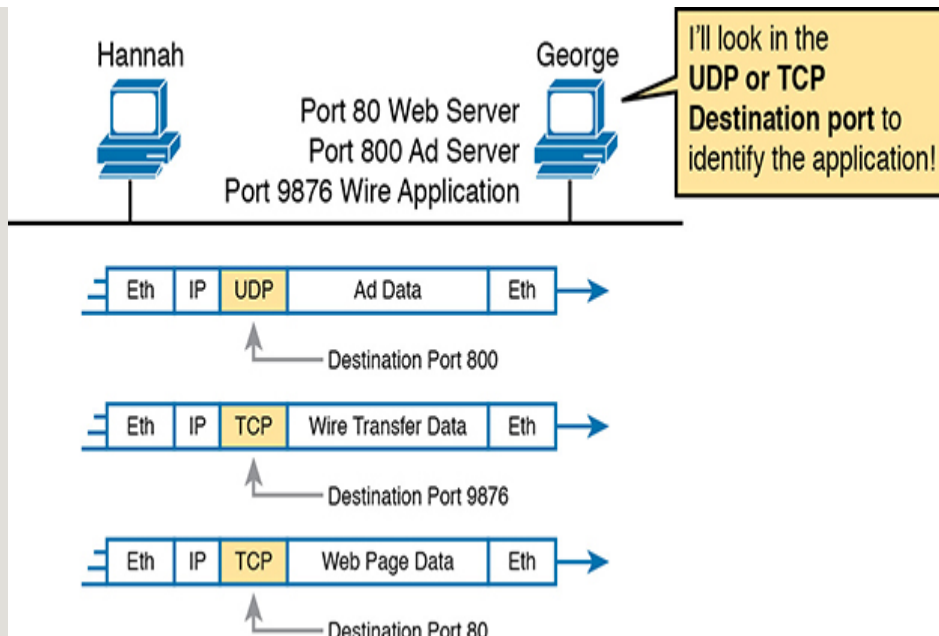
Hannah

George

Port 80 Web Server
Port 800 Ad Server
Port 9876 Wire Application

I'll look in the **UDP or TCP Destination port** to identify the application!

| Eth | IP | UDP | Ad Data | Eth |
|---|---|---|---|---|

Destination Port 800

| Eth | IP | TCP | Wire Transfer Data | Eth |
|---|---|---|---|---|

Destination Port 9876

| Eth | IP | TCP | Web Page Data | Eth |
|---|---|---|---|---|

Destination Port 80